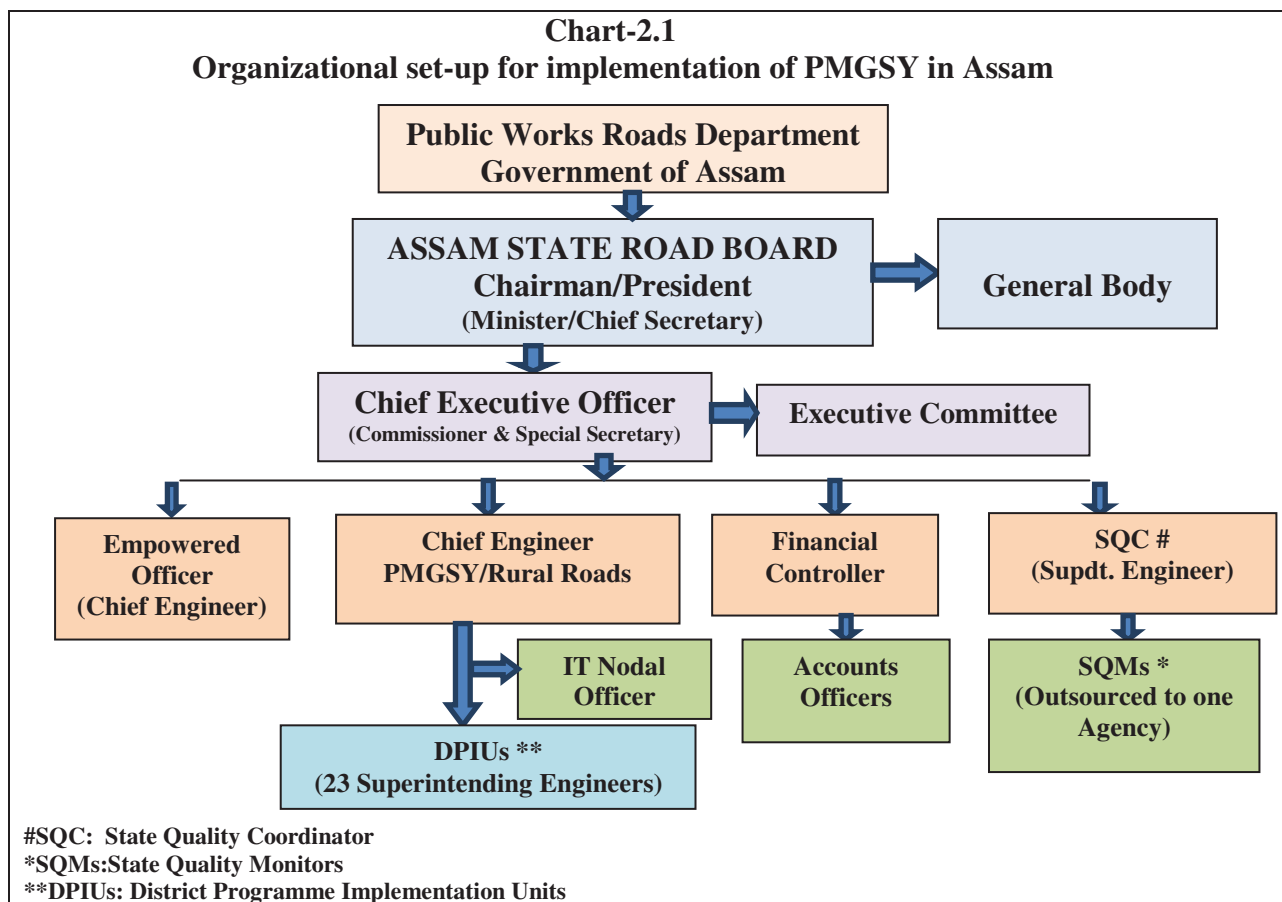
Chart-2.1
Organizational set-up for implementation of PMGSY in Assam

Public Works Roads Department
Government of Assam

ASSAM STATE ROAD BOARD
Chairman/President
(Minister/Chief Secretary)

General Body

Chief Executive Officer
(Commissioner & Special Secretary)

Executive Committee

Empowered Officer (Chief Engineer)

Chief Engineer PMGSY/Rural Roads

Financial Controller

SQC #
(Supdt. Engineer)

IT Nodal Officer

Accounts Officers

SQMs *
(Outsourced to one Agency)

DPIUs **
(23 Superintending Engineers)

#SQC: State Quality Coordinator
*SQMs:State Quality Monitors
**DPIUs: District Programme Implementation Units